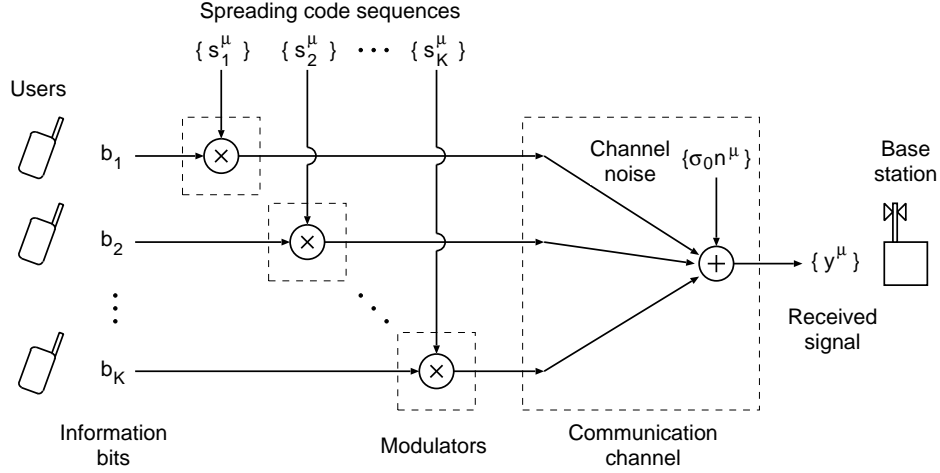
Spreading code sequences

$\{ s_1^\mu \}$ $\{ s_2^\mu \}$ $\cdots$ $\{ s_K^\mu \}$

Users

$b_1$

$b_2$

$\vdots$

$b_K$

Channel noise

$\{\sigma_0 n^\mu \}$

Base station

$\{ y^\mu \}$

Received signal

Information bits

Modulators

Communication channel